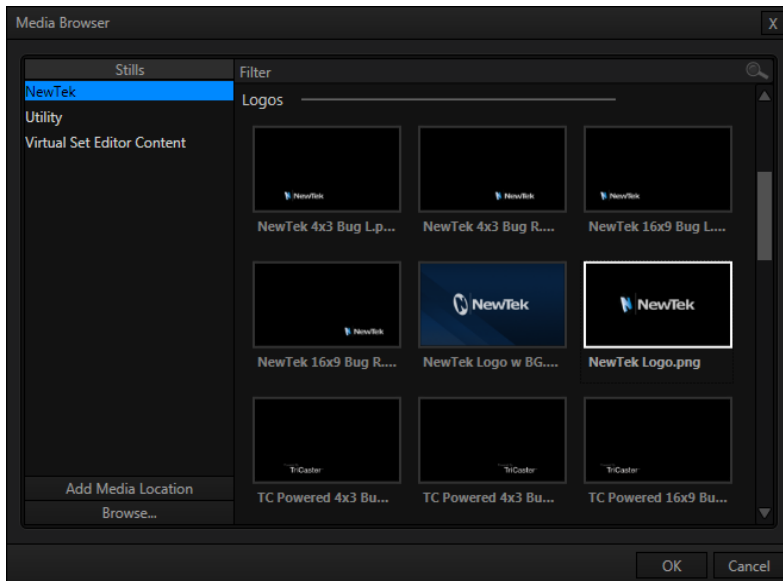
Media Browser

X

Stills

NewTek

Utility

Virtual Set Editor Content

Add Media Location

Browse...

Filter

Logos

NewTek

NewTek 4x3 Bug L.p...

NewTek

NewTek 4x3 Bug R....

NewTek

NewTek 16x9 Bug L....

NewTek

NewTek 16x9 Bug R....

NewTek

NewTek Logo w BG....

NewTek

NewTek Logo.png

TriCaster

TC Powered 4x3 Bu...

TriCaster

TC Powered 4x3 Bu...

TriCaster

TC Powered 16x9 Bu...

OK

Cancel